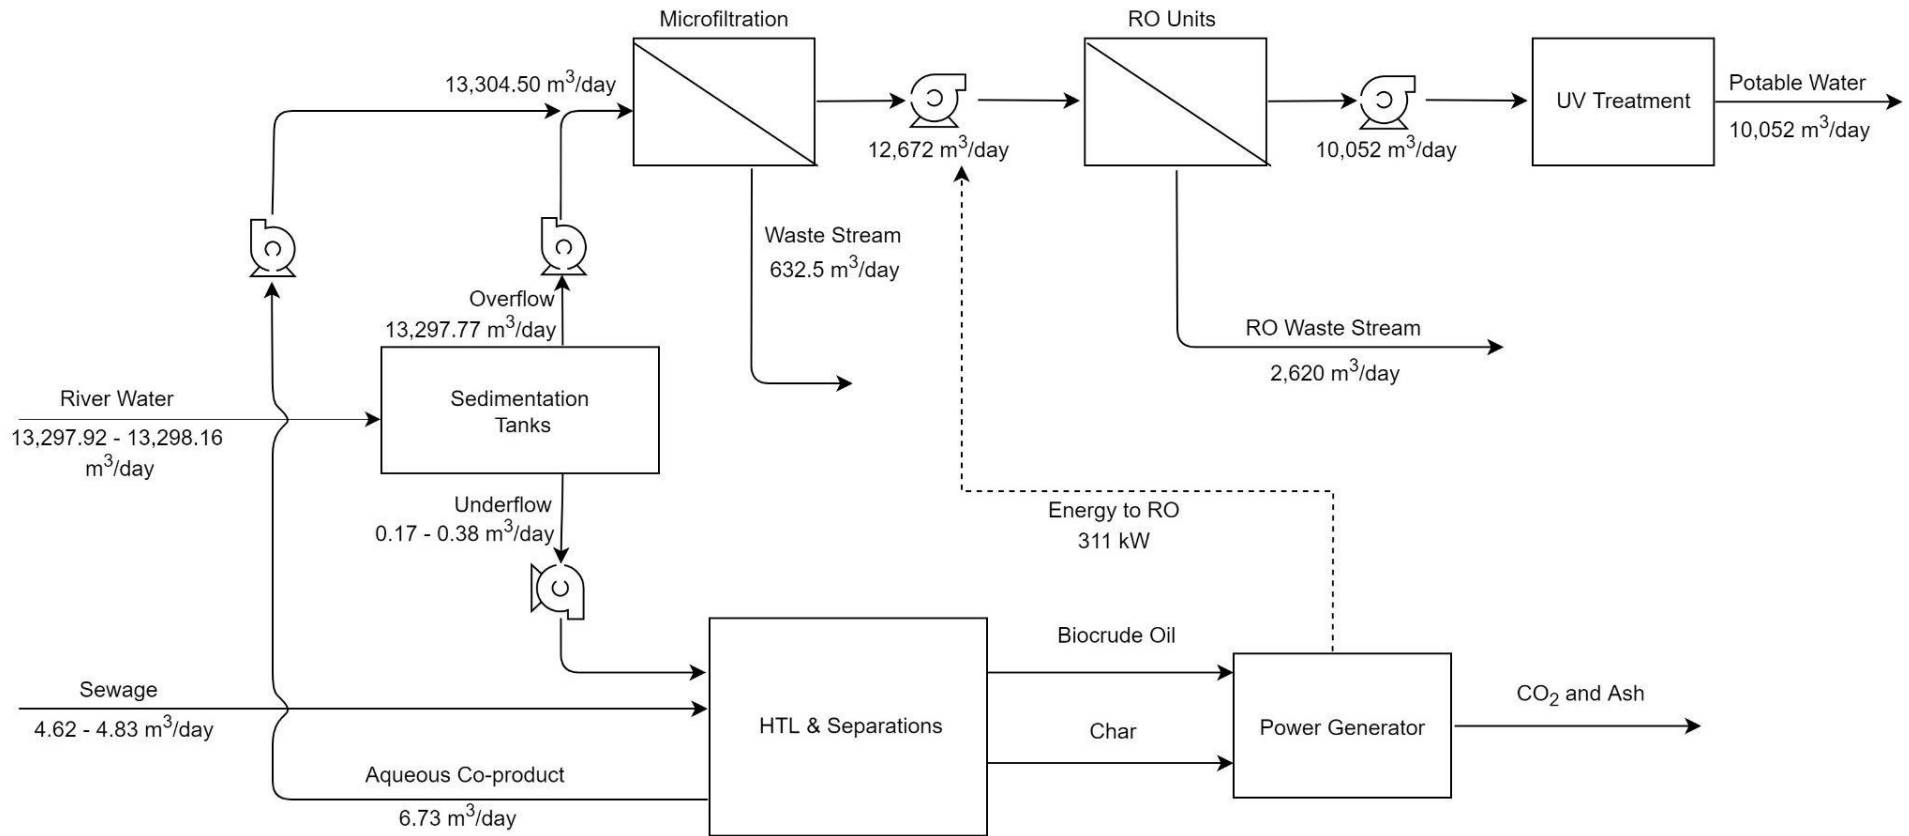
Microfiltration

RO Units

13,304.50 $m^3$/day

Potable Water

UV Treatment

10,052 $m^3$/day

12,672 $m^3$/day

10,052 $m^3$/day

Waste Stream

632.5 $m^3$/day

Overflow

13,297.77 $m^3$/day

RO Waste Stream

2,620 $m^3$/day

River Water

13,297.92 - 13,298.16 $m^3$/day

Sedimentation Tanks

Underflow

0.17 - 0.38 $m^3$/day

Energy to RO

311 kW

Biocrude Oil

Sewage

4.62 - 4.83 $m^3$/day

HTL & Separations

Power Generator

$CO_2$ and Ash

Char

Aqueous Co-product

6.73 $m^3$/day